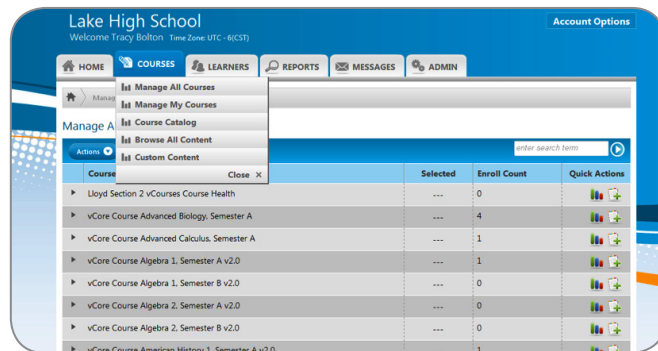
Lake High School
Welcome Tracy Bolton Time Zone: UTC - 6(CST)

Account Options

HOME COURSES LEARNERS REPORTS MESSAGES ADMIN

Manage All Courses
Manage My Courses
Course Catalog
Browse All Content
Custom Content
Close ✕

Manag

Manage A

Actions

enter search term

| Course | Selected | Enroll Count | Quick Actions |
|---|---|---|---|
| Lloyd Section 2 vCourses Course Health | --- | 0 | |
| vCore Course Advanced Biology, Semester A | --- | 4 | |
| vCore Course Advanced Calculus, Semester A | --- | 1 | |
| vCore Course Algebra 1, Semester A v2.0 | --- | 1 | |
| vCore Course Algebra 1, Semester B v2.0 | --- | 0 | |
| vCore Course Algebra 2, Semester A v2.0 | --- | 0 | |
| vCore Course Algebra 2, Semester B v2.0 | --- | 0 | |
| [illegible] | | 1 | |